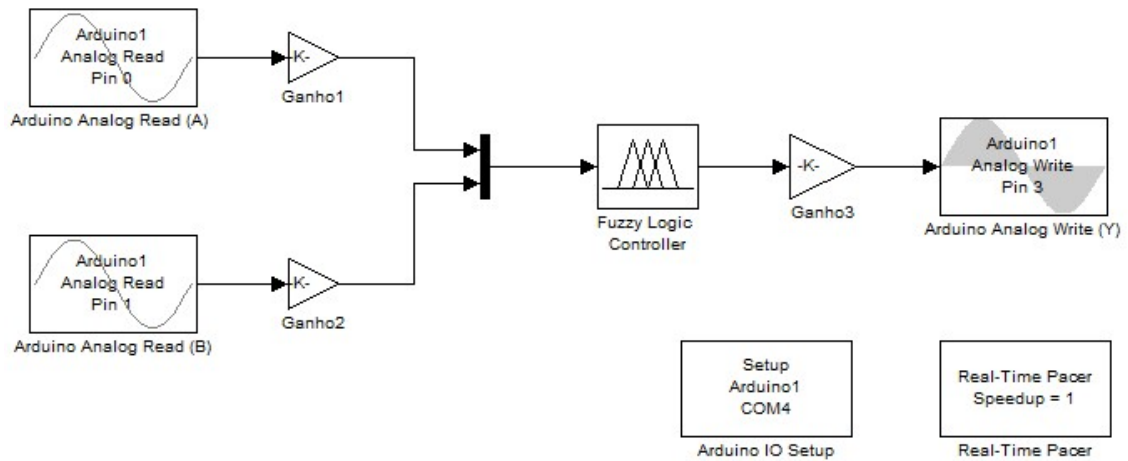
Arduino1
Analog Read
Pin 0
Arduino Analog Read (A)

-K-
Ganho1

Arduino1
Analog Read
Pin 1
Arduino Analog Read (B)

-K-
Ganho2

Fuzzy Logic
Controller

-K-
Ganho3

Arduino1
Analog Write
Pin 3
Arduino Analog Write (Y)

Setup
Arduino1
COM4
Arduino IO Setup

Real-Time Pacer
Speedup = 1
Real-Time Pacer